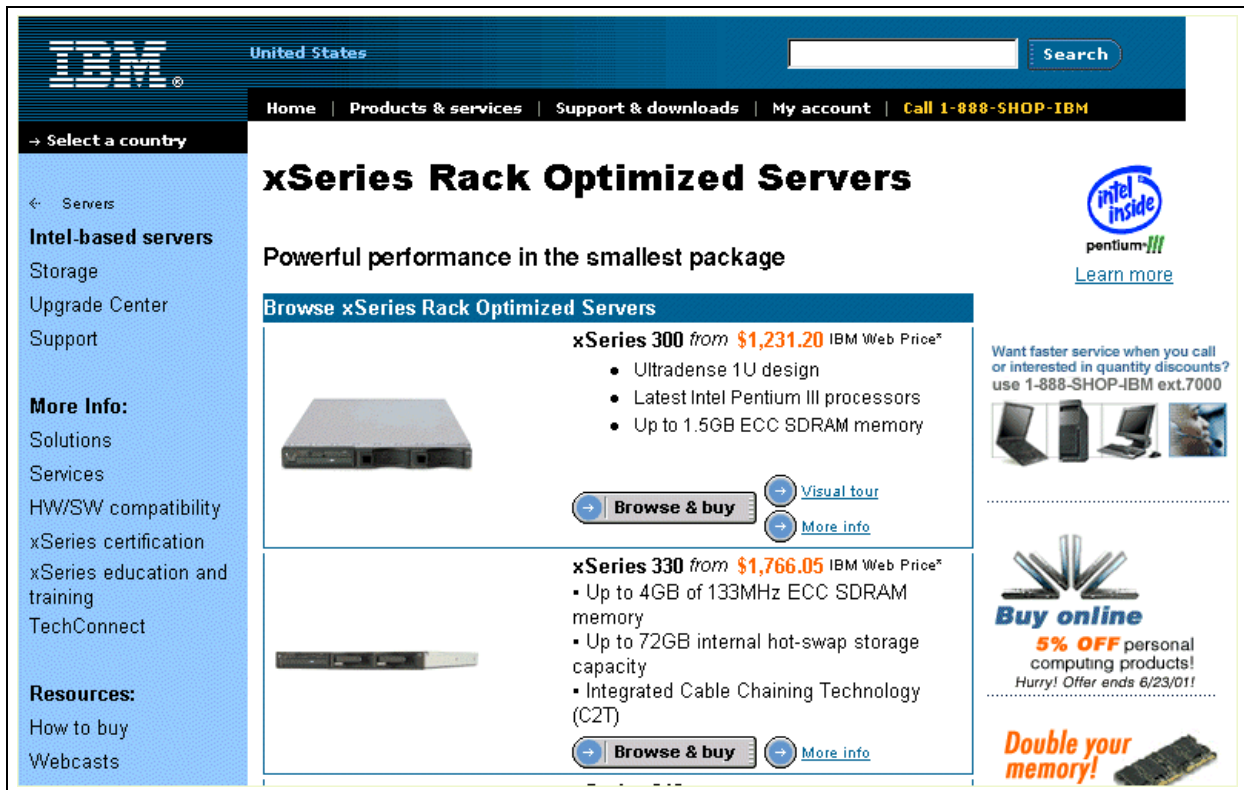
IBM®

United States

Search

Home | Products & services | Support & downloads | My account | Call 1-888-SHOP-IBM

→ Select a country

← Servers

Intel-based servers

Storage

Upgrade Center

Support

More Info:

Solutions

Services

HW/SW compatibility

xSeries certification

xSeries education and training

TechConnect

Resources:

How to buy

Webcasts

xSeries Rack Optimized Servers

Powerful performance in the smallest package

Browse xSeries Rack Optimized Servers

xSeries 300 from $1,231.20 IBM Web Price*

- Ultradense 1U design
- Latest Intel Pentium III processors
- Up to 1.5GB ECC SDRAM memory

Browse & buy

Visual tour

More info

xSeries 330 from $1,766.05 IBM Web Price*

▪ Up to 4GB of 133MHz ECC SDRAM memory
▪ Up to 72GB internal hot-swap storage capacity
▪ Integrated Cable Chaining Technology (C2T)

Browse & buy

More info

intel inside pentium III

Learn more

Want faster service when you call or interested in quantity discounts? use 1-888-SHOP-IBM ext.7000

Buy online

5% OFF personal computing products!

Hurry! Offer ends 6/23/01!

Double your memory!